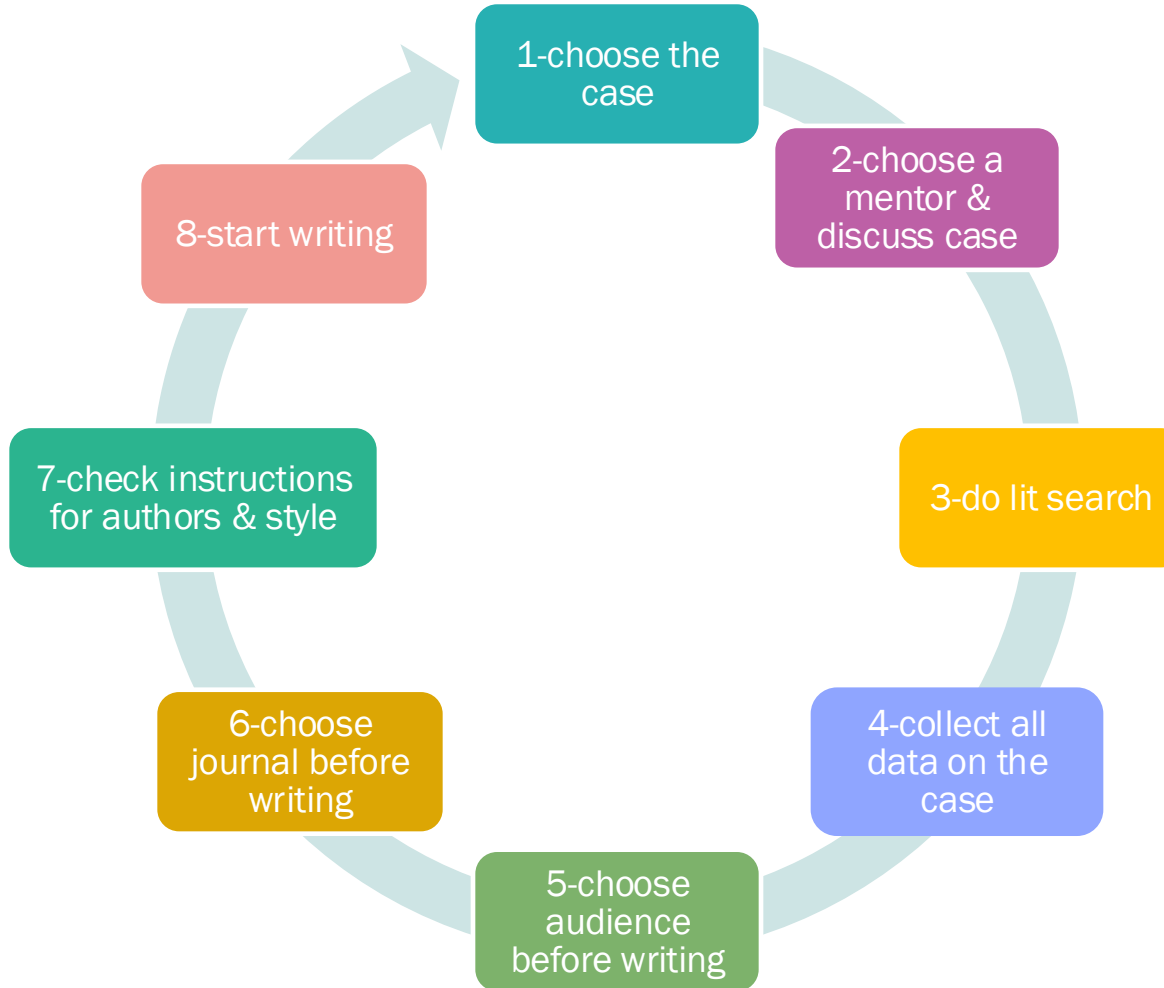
1-choose the case

2-choose a mentor & discuss case

3-do lit search

4-collect all data on the case

5-choose audience before writing

6-choose journal before writing

7-check instructions for authors & style

8-start writing